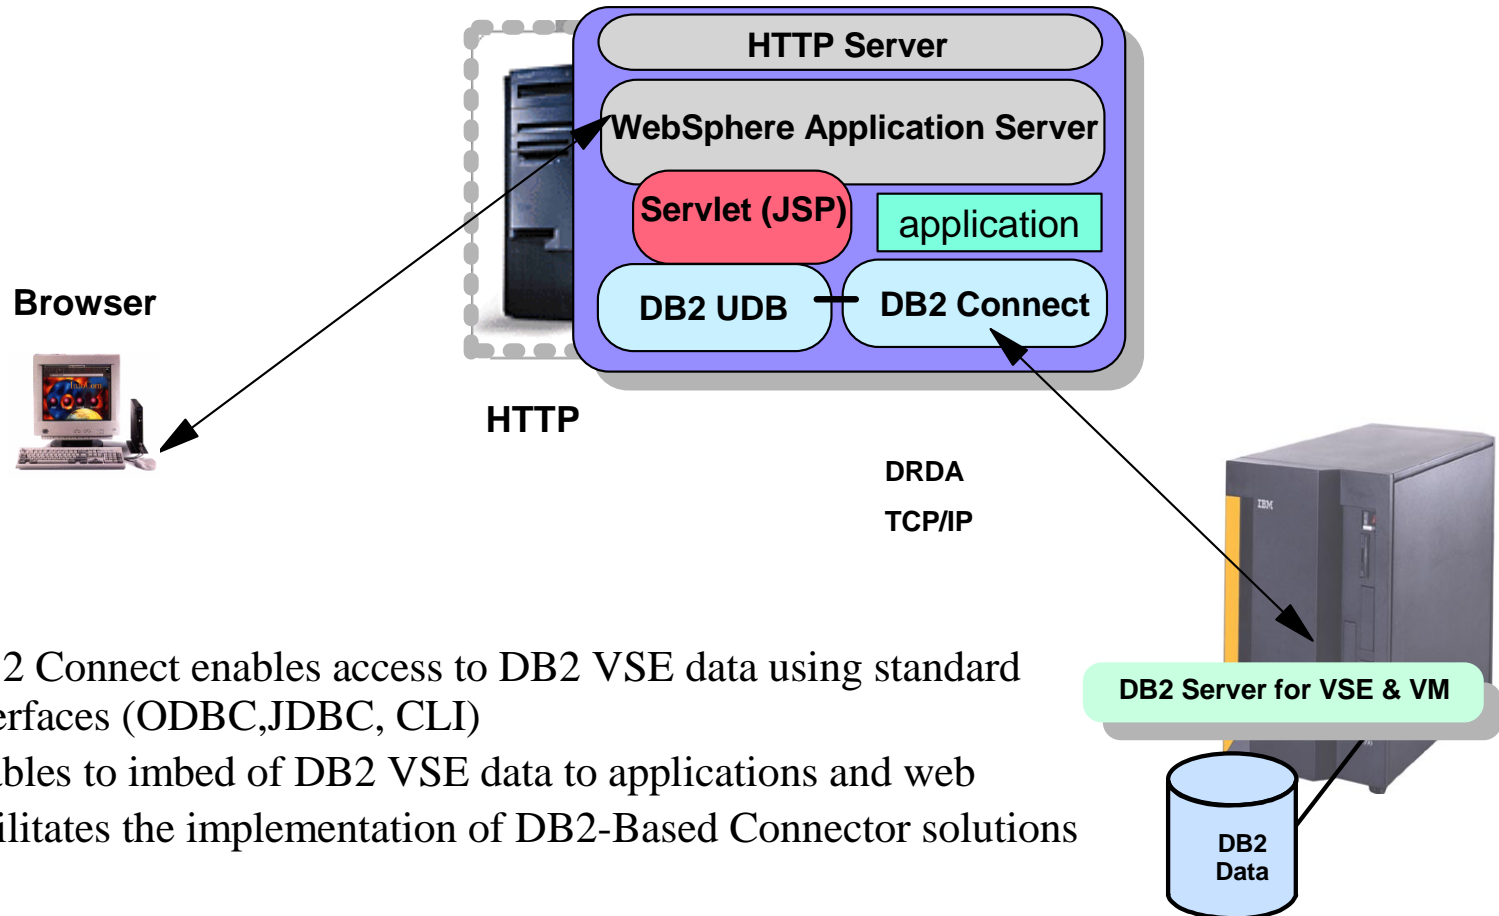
HTTP Server

WebSphere Application Server

Servlet (JSP)

application

DB2 UDB

DB2 Connect

Browser

HTTP

DRDA

TCP/IP

IBM

DB2 Server for VSE & VM

DB2 Data

2 Connect enables access to DB2 VSE data using standard erfaces (ODBC,JDBC, CLI)

bles to imbed of DB2 VSE data to applications and web

ilitates the implementation of DB2-Based Connector solutions